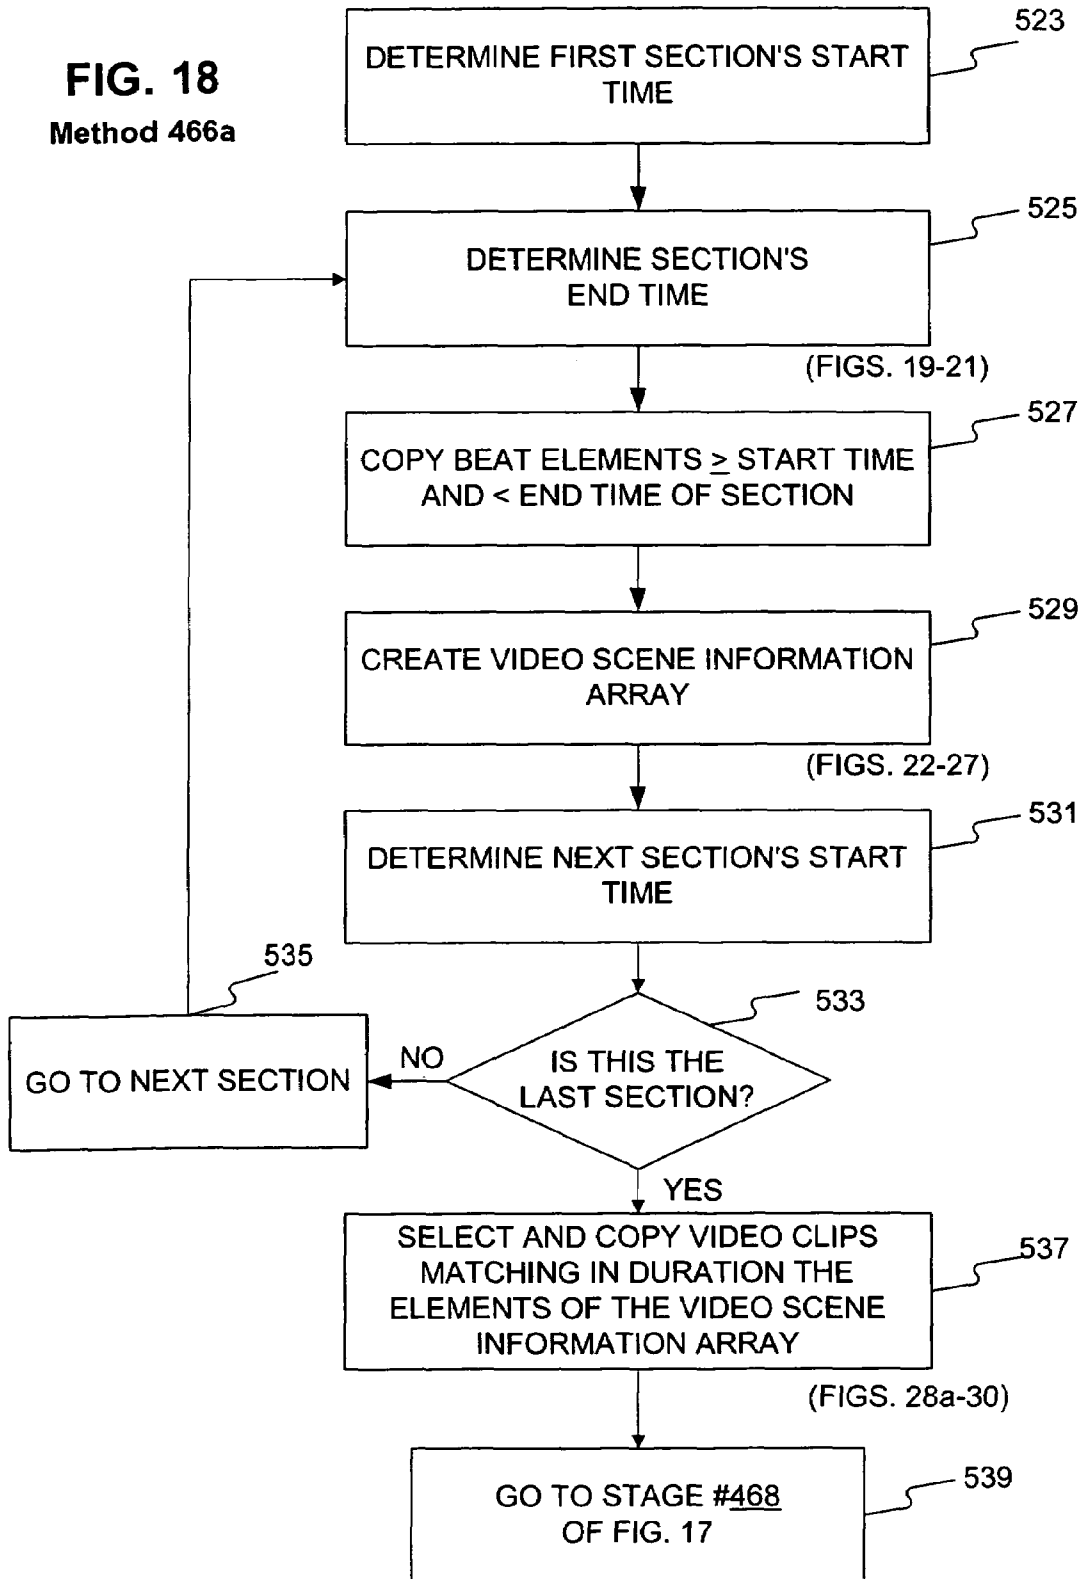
FIG. 18
Method 466a

DETERMINE FIRST SECTION'S START TIME

523

DETERMINE SECTION'S END TIME

525

(FIGS. 19-21)

COPY BEAT ELEMENTS $\geq$ START TIME AND < END TIME OF SECTION

527

CREATE VIDEO SCENE INFORMATION ARRAY

529

(FIGS. 22-27)

DETERMINE NEXT SECTION'S START TIME

531

535

GO TO NEXT SECTION

NO

IS THIS THE LAST SECTION?

533

YES

SELECT AND COPY VIDEO CLIPS MATCHING IN DURATION THE ELEMENTS OF THE VIDEO SCENE INFORMATION ARRAY

537

(FIGS. 28a-30)

GO TO STAGE #468 OF FIG. 17

539